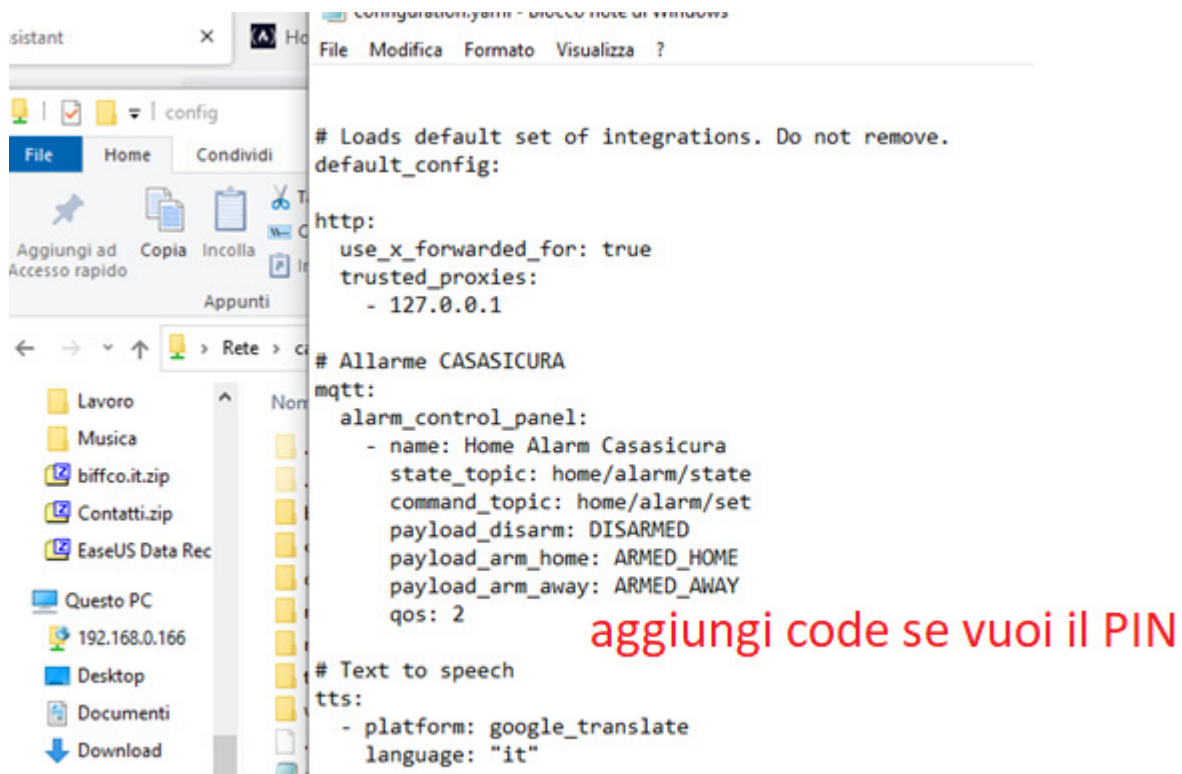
sistant ×

Ho

configuration.yaml - Blocco note di Windows

File Modifica Formato Visualizza ?

config

File Home Condividi

Aggiungi ad Accesso rapido Copia Incolla

Appunti

Rete

Lavoro
Musica
biffco.it.zip
Contatti.zip
EaseUS Data Rec
Questo PC
192.168.0.166
Desktop
Documenti
Download

Nom

# Loads default set of integrations. Do not remove.
default_config:

http:
  use_x_forwarded_for: true
  trusted_proxies:
    - 127.0.0.1

# Allarme CASASICURA
mqtt:
  alarm_control_panel:
    - name: Home Alarm Casasicura
      state_topic: home/alarm/state
      command_topic: home/alarm/set
      payload_disarm: DISARMED
      payload_arm_home: ARMED_HOME
      payload_arm_away: ARMED_AWAY
      qos: 2

aggiungi code se vuoi il PIN

# Text to speech
tts:
  - platform: google_translate
    language: "it"